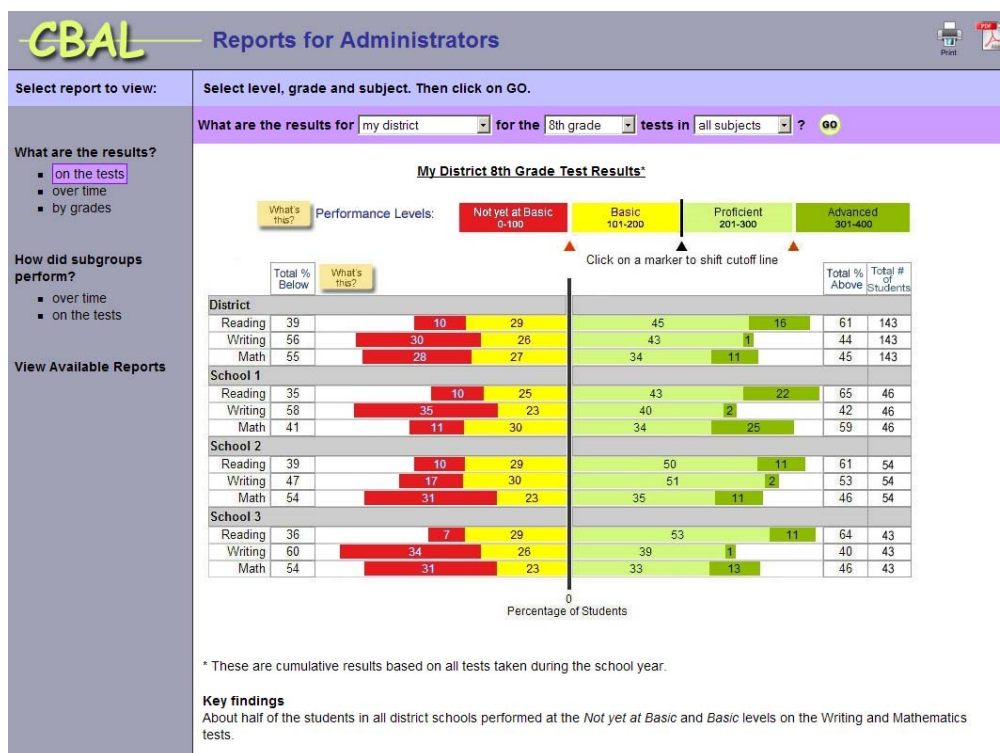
CBAL Reports for Administrators

Print

PDF

Select report to view:

Select level, grade and subject. Then click on GO.

What are the results for my district for the 8th grade tests in all subjects ? GO

What are the results?
- on the tests
- over time
- by grades

How did subgroups perform?
- over time
- on the tests

View Available Reports

My District 8th Grade Test Results*

What's this? Performance Levels: Not yet at Basic 0-100 Basic 101-200 Proficient 201-300 Advanced 301-400

Click on a marker to shift cutoff line

| | Total % Below | What's this? | | | | Total % Above | Total # of Students |
|---|---|---|---|---|---|---|---|
| **District** | | | | | | | |
| Reading | 39 | 10 | 29 | 45 | 16 | 61 | 143 |
| Writing | 56 | 30 | 26 | 43 | 1 | 44 | 143 |
| Math | 55 | 28 | 27 | 34 | 11 | 45 | 143 |
| **School 1** | | | | | | | |
| Reading | 35 | 10 | 25 | 43 | 22 | 65 | 46 |
| Writing | 58 | 35 | 23 | 40 | 2 | 42 | 46 |
| Math | 41 | 11 | 30 | 34 | 25 | 59 | 46 |
| **School 2** | | | | | | | |
| Reading | 39 | 10 | 29 | 50 | 11 | 61 | 54 |
| Writing | 47 | 17 | 30 | 51 | 2 | 53 | 54 |
| Math | 54 | 31 | 23 | 35 | 11 | 46 | 54 |
| **School 3** | | | | | | | |
| Reading | 36 | 7 | 29 | 53 | 11 | 64 | 43 |
| Writing | 60 | 34 | 26 | 39 | 1 | 40 | 43 |
| Math | 54 | 31 | 23 | 33 | 13 | 46 | 43 |

0
Percentage of Students

* These are cumulative results based on all tests taken during the school year.

**Key findings**
About half of the students in all district schools performed at the *Not yet at Basic* and *Basic* levels on the Writing and Mathematics tests.